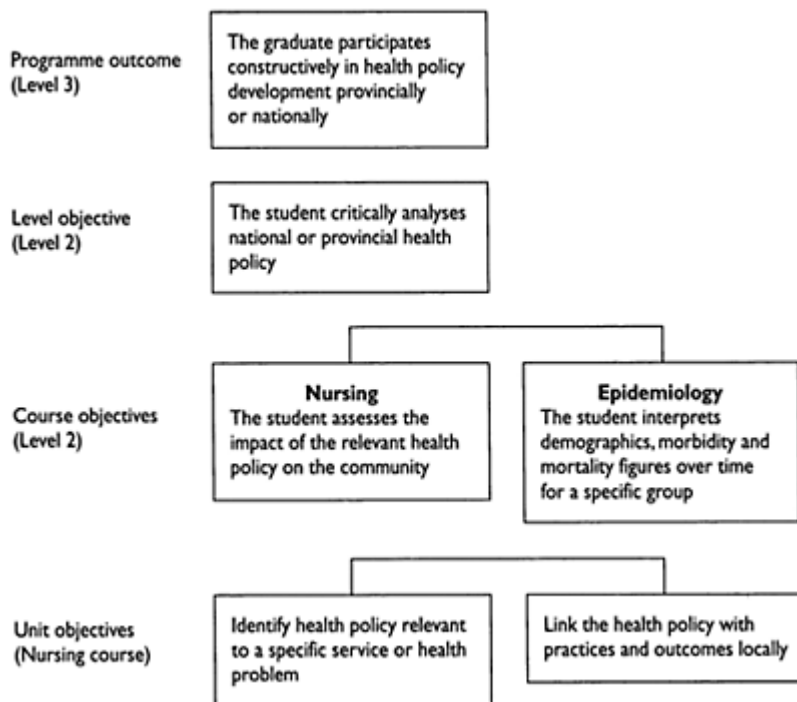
Programme outcome (Level 3)

The graduate participates constructively in health policy development provincially or nationally

Level objective (Level 2)

The student critically analyses national or provincial health policy

Course objectives (Level 2)

**Nursing**
The student assesses the impact of the relevant health policy on the community

**Epidemiology**
The student interprets demographics, morbidity and mortality figures over time for a specific group

Unit objectives (Nursing course)

Identify health policy relevant to a specific service or health problem

Link the health policy with practices and outcomes locally